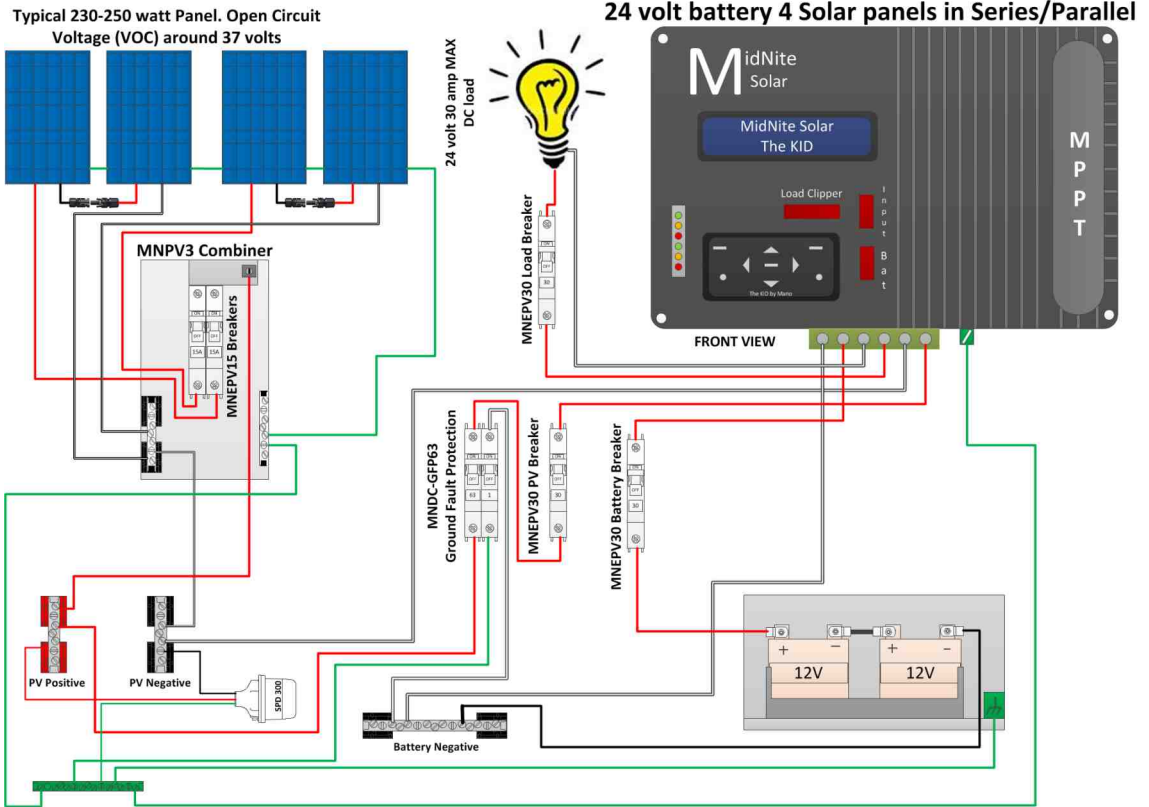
Typical 230-250 watt Panel. Open Circuit Voltage (VOC) around 37 volts

24 volt battery 4 Solar panels in Series/Parallel

24 volt 30 amp MAX DC load

MidNite Solar

MidNite Solar
The KID

Load Clipper

Input

Bat

MPPT

The KID by Mario

MNPV3 Combiner

MNEPV15 Breakers

15A 15A

MNEPV30 Load Breaker

30

FRONT VIEW

MNDC-GFP63 Ground Fault Protection

63 1

MNEPV30 PV Breaker

30

MNEPV30 Battery Breaker

30

+ −
12V

+ −
12V

PV Positive

PV Negative

SPD 300

Battery Negative